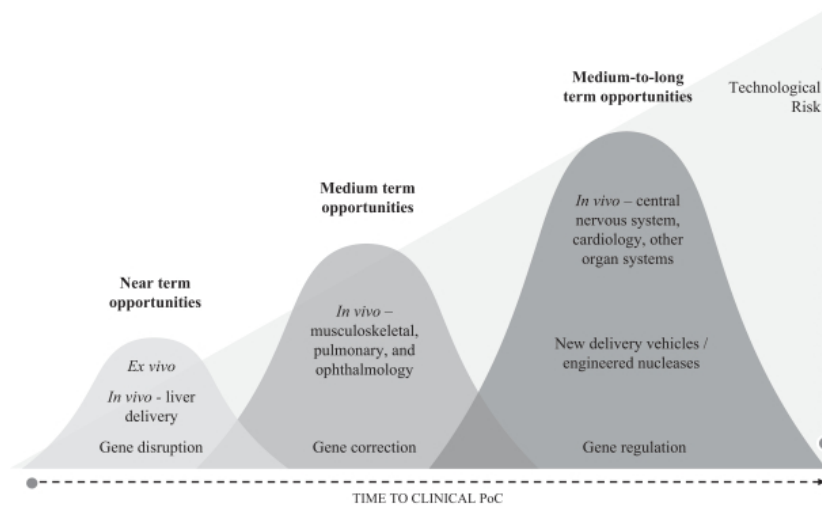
Medium-to-long term opportunities

Technological Risk

Medium term opportunities

Near term opportunities

*In vivo* – central nervous system, cardiology, other organ systems

*In vivo* – musculoskeletal, pulmonary, and ophthalmology

New delivery vehicles / engineered nucleases

*Ex vivo*

*In vivo* - liver delivery

Gene disruption

Gene correction

Gene regulation

TIME TO CLINICAL PoC